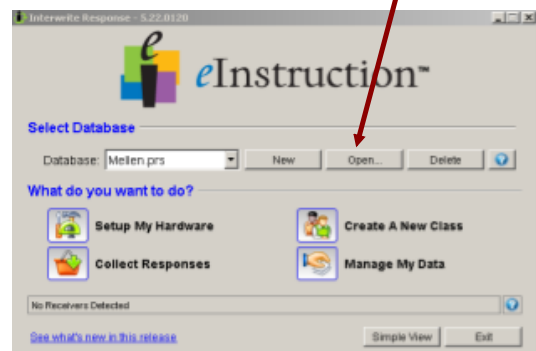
Interwrite Response - 5.22.0120

eInstruction™

Select Database

Database: Mellen.prs

New

Open...

Delete

What do you want to do?

Setup My Hardware

Create A New Class

Collect Responses

Manage My Data

No Receivers Detected

See what's new in this release

Simple View

Exit